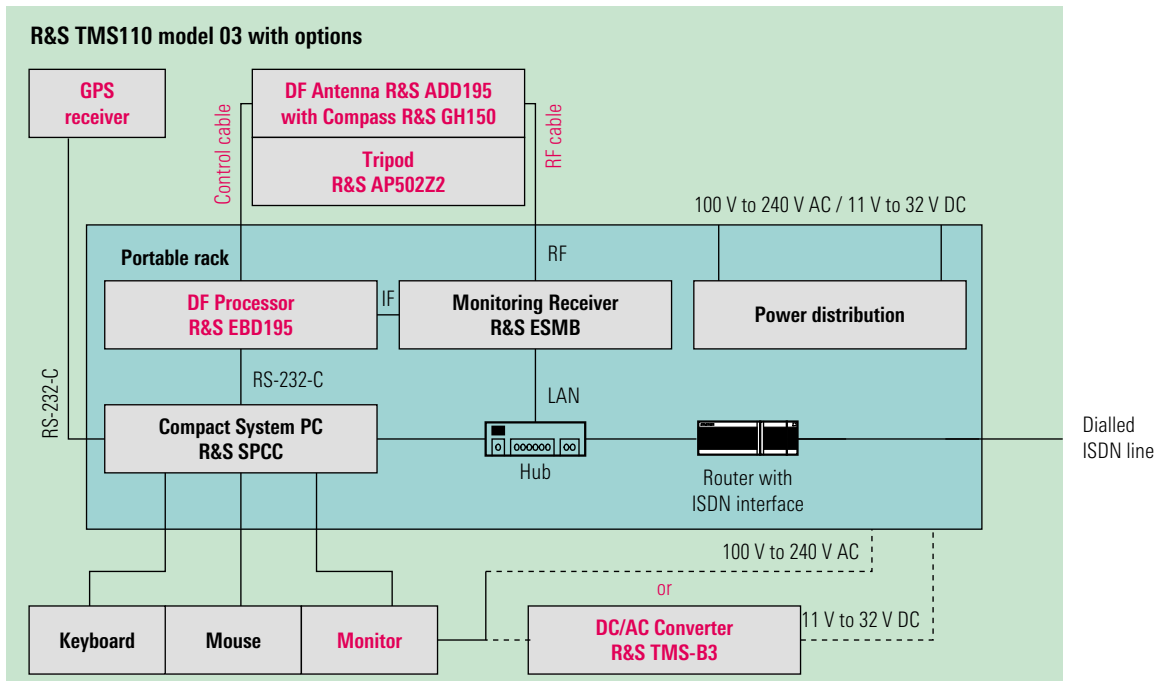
R&S TMS110 model 03 with options

GPS receiver

Control cable

DF Antenna R&S ADD195 with Compass R&S GH150

Tripod R&S AP502Z2

RF cable

100 V to 240 V AC / 11 V to 32 V DC

Portable rack

RF

DF Processor R&S EBD195

IF

Monitoring Receiver R&S ESMB

Power distribution

RS-232-C

RS-232-C

LAN

Compact System PC R&S SPCC

Hub

Router with ISDN interface

Dialled ISDN line

100 V to 240 V AC

or

Keyboard

Mouse

Monitor

DC/AC Converter R&S TMS-B3

11 V to 32 V DC